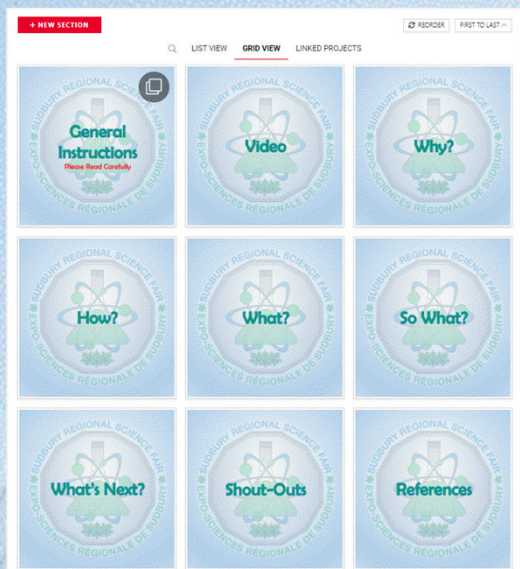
+ NEW SECTION

REORDER

FIRST TO LAST

LIST VIEW GRID VIEW LINKED PROJECTS

SUDBURY REGIONAL SCIENCE FAIR
EXPO-SCIENCES RÉGIONALE DE SUDBURY
General Instructions
Please Read Carefully

SUDBURY REGIONAL SCIENCE FAIR
EXPO-SCIENCES RÉGIONALE DE SUDBURY
Video

SUDBURY REGIONAL SCIENCE FAIR
EXPO-SCIENCES RÉGIONALE DE SUDBURY
Why?

SUDBURY REGIONAL SCIENCE FAIR
EXPO-SCIENCES RÉGIONALE DE SUDBURY
How?

SUDBURY REGIONAL SCIENCE FAIR
EXPO-SCIENCES RÉGIONALE DE SUDBURY
What?

SUDBURY REGIONAL SCIENCE FAIR
EXPO-SCIENCES RÉGIONALE DE SUDBURY
So What?

SUDBURY REGIONAL SCIENCE FAIR
EXPO-SCIENCES RÉGIONALE DE SUDBURY
What's Next?

SUDBURY REGIONAL SCIENCE FAIR
EXPO-SCIENCES RÉGIONALE DE SUDBURY
Shout-Outs

SUDBURY REGIONAL SCIENCE FAIR
EXPO-SCIENCES RÉGIONALE DE SUDBURY
References